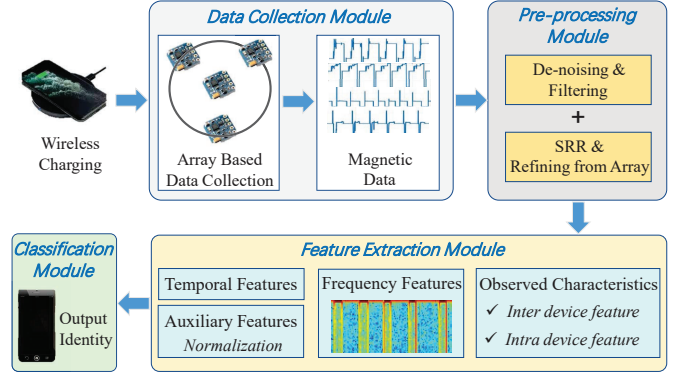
Wireless Charging

Data Collection Module

Array Based Data Collection

Magnetic Data

Pre-processing Module

De-noising & Filtering

+

SRR & Refining from Array

Feature Extraction Module

Temporal Features

Auxiliary Features
Normalization

Frequency Features

Observed Characteristics
✓ Inter device feature
✓ Intra device feature

Classification Module

Output Identity